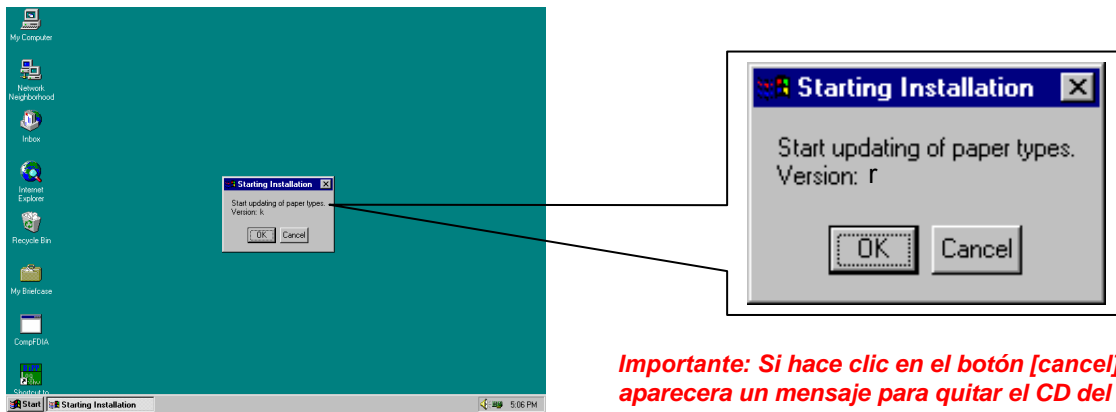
My Computer

Network Neighborhood

Inbox

Internet Explorer

Recycle Bin

My Briefcase

CompFDIA

Shortcut to

Starting Installation

Start updating of paper types.
Version: k

OK

Cancel

Start

Starting Installation

5:06 PM

Starting Installation

Start updating of paper types.
Version: r

OK

Cancel

Importante: Si hace clic en el botón [cancel]
aparecera un mensaje para quitar el CD del